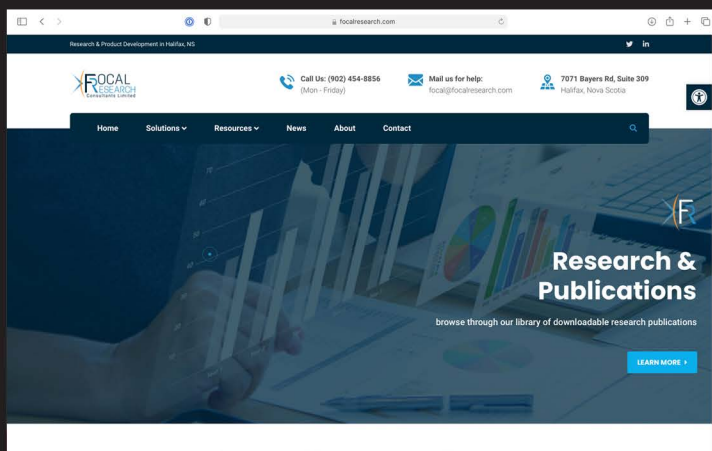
focalresearch.com

Research & Product Development in Halifax, NS

FOCAL RESEARCH Consultants Limited

Call Us: (902) 454-8856
(Mon - Friday)

Mail us for help:
focal@focalresearch.com

7071 Bayers Rd, Suite 309
Halifax, Nova Scotia

Home Solutions Resources News About Contact

Research & Publications

browse through our library of downloadable research publications

LEARN MORE